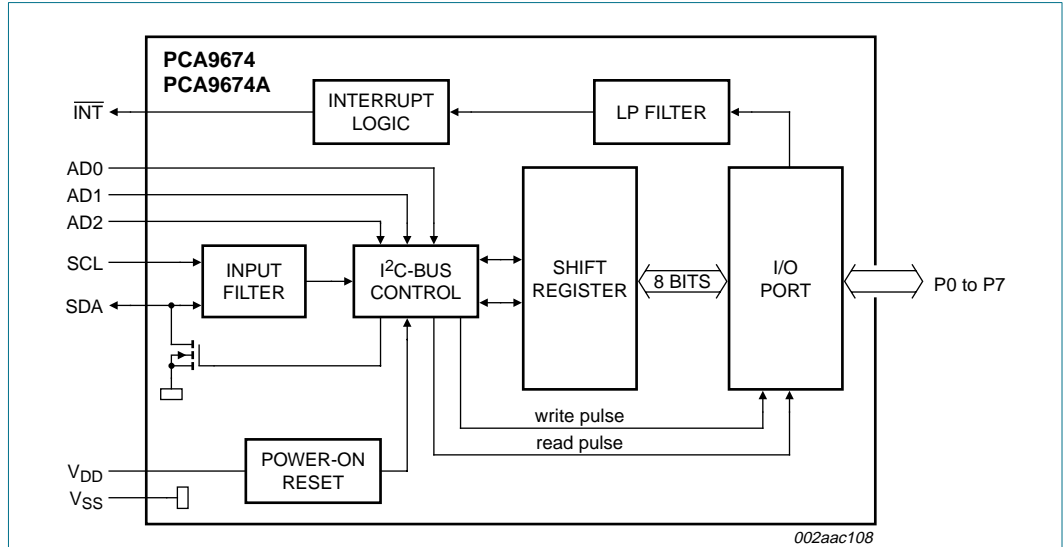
PCA9674
PCA9674A

$\overline{INT}$

INTERRUPT LOGIC

LP FILTER

AD0
AD1
AD2
SCL
SDA

INPUT FILTER

I$^2$C-BUS CONTROL

SHIFT REGISTER

8 BITS

I/O PORT

P0 to P7

write pulse
read pulse

V$_{DD}$
V$_{SS}$

POWER-ON RESET

002aac108